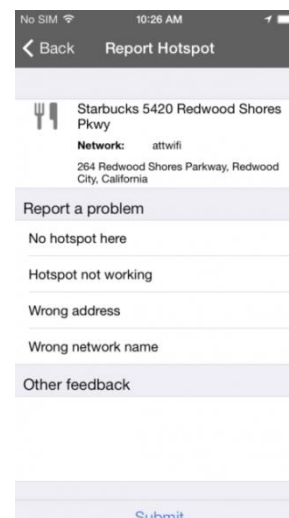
No SIM 10:26 AM

Back Report Hotspot

Starbucks 5420 Redwood Shores Pkwy

Network: attwifi

264 Redwood Shores Parkway, Redwood City, California

Report a problem

No hotspot here

Hotspot not working

Wrong address

Wrong network name

Other feedback

Submit